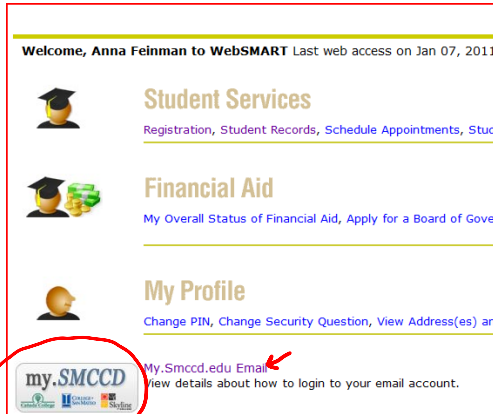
Welcome, Anna Feinman to WebSMART Last web access on Jan 07, 2011

Student Services

Registration, Student Records, Schedule Appointments, Stu

Financial Aid

My Overall Status of Financial Aid, Apply for a Board of Gove

My Profile

Change PIN, Change Security Question, View Address(es) ar

my.SMCCD

Cañada College College of San Mateo Skyline

My.Smccd.edu Email

View details about how to login to your email account.